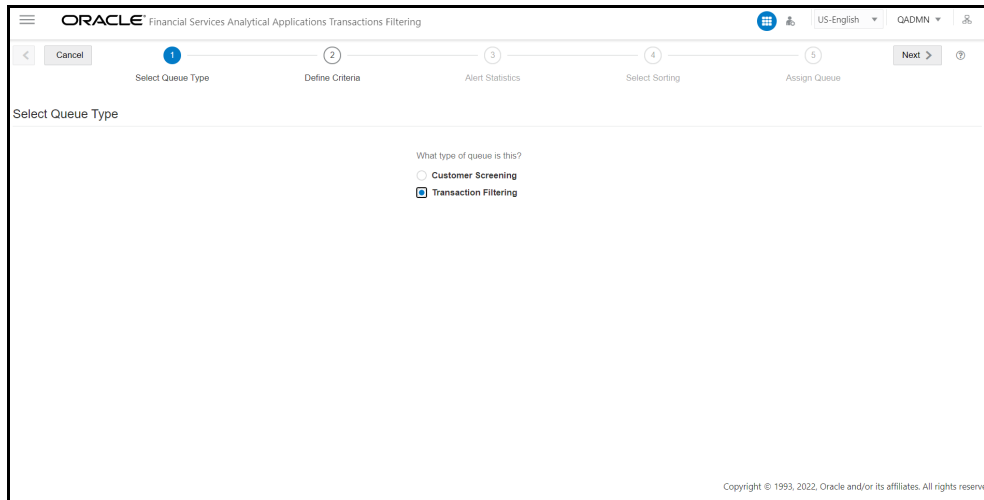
ORACLE® Financial Services Analytical Applications Transactions Filtering

US-English ▾ QADMN ▾

< Cancel

1 Select Queue Type

2 Define Criteria

3 Alert Statistics

4 Select Sorting

5 Assign Queue

Next >

Select Queue Type

What type of queue is this?

Customer Screening

Transaction Filtering

Copyright © 1993, 2022, Oracle and/or its affiliates. All rights reserv